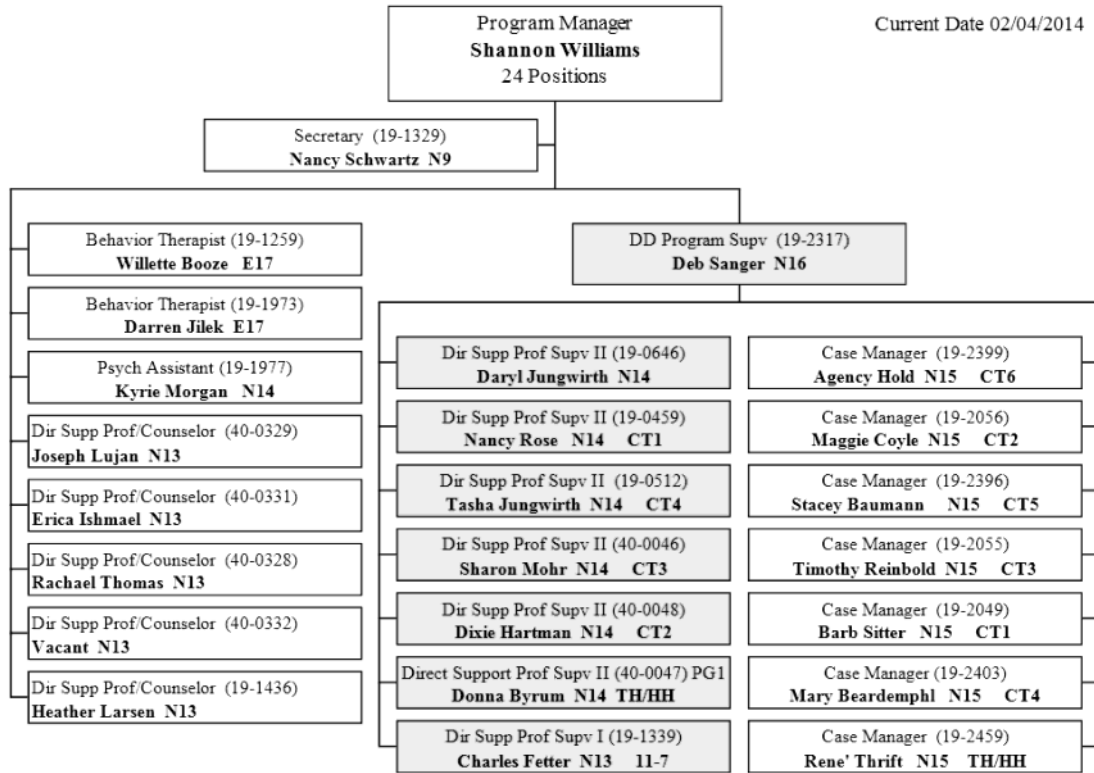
Program Manager
Shannon Williams
24 Positions

Current Date 02/04/2014

Secretary (19-1329)
Nancy Schwartz N9

Behavior Therapist (19-1259)
Willette Booze E17

Behavior Therapist (19-1973)
Darren Jilek E17

Psych Assistant (19-1977)
Kyrie Morgan N14

Dir Supp Prof/Counselor (40-0329)
Joseph Lujan N13

Dir Supp Prof/Counselor (40-0331)
Erica Ishmael N13

Dir Supp Prof/Counselor (40-0328)
Rachael Thomas N13

Dir Supp Prof/Counselor (40-0332)
Vacant N13

Dir Supp Prof/Counselor (19-1436)
Heather Larsen N13

DD Program Supv (19-2317)
Deb Sanger N16

Dir Supp Prof Supv II (19-0646)
Daryl Jungwirth N14

Dir Supp Prof Supv II (19-0459)
Nancy Rose N14 CT1

Dir Supp Prof Supv II (19-0512)
Tasha Jungwirth N14 CT4

Dir Supp Prof Supv II (40-0046)
Sharon Mohr N14 CT3

Dir Supp Prof Supv II (40-0048)
Dixie Hartman N14 CT2

Direct Support Prof Supv II (40-0047) PG1
Donna Byrum N14 TH/HH

Dir Supp Prof Supv I (19-1339)
Charles Fetter N13 11-7

Case Manager (19-2399)
Agency Hold N15 CT6

Case Manager (19-2056)
Maggie Coyle N15 CT2

Case Manager (19-2396)
Stacey Baumann N15 CT5

Case Manager (19-2055)
Timothy Reinbold N15 CT3

Case Manager (19-2049)
Barb Sitter N15 CT1

Case Manager (19-2403)
Mary Beardemphl N15 CT4

Case Manager (19-2459)
Rene' Thrift N15 TH/HH